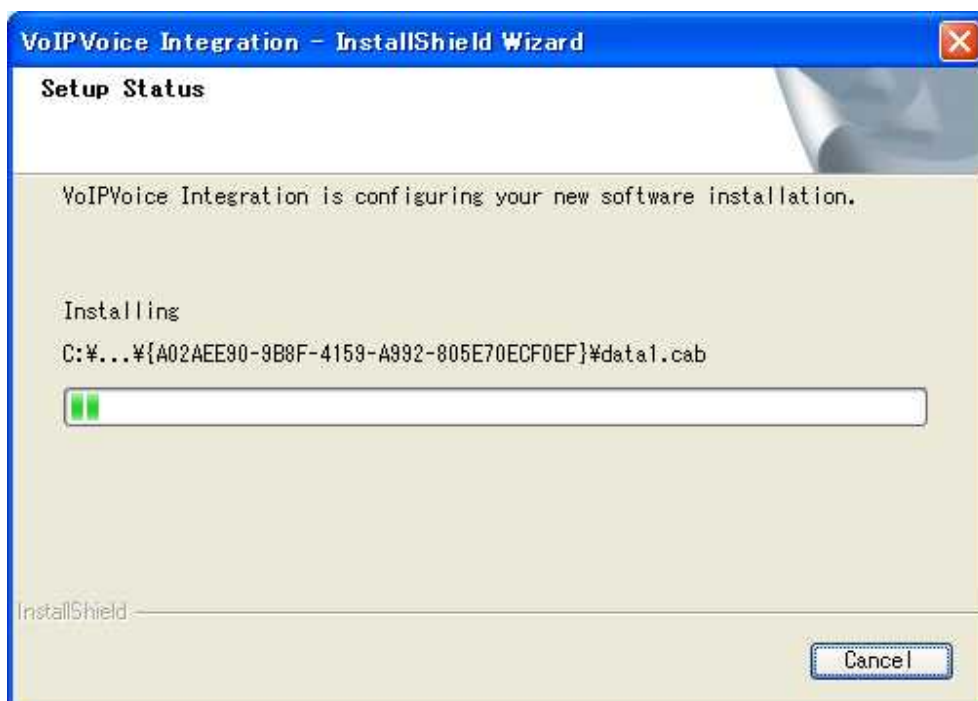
VoIPVoice Integration - InstallShield Wizard

Setup Status

VoIPVoice Integration is configuring your new software installation.

Installing

C:¥...¥{A02AEE90-9B8F-4159-A992-805E70ECF0EF}¥data1.cab

InstallShield

Cancel